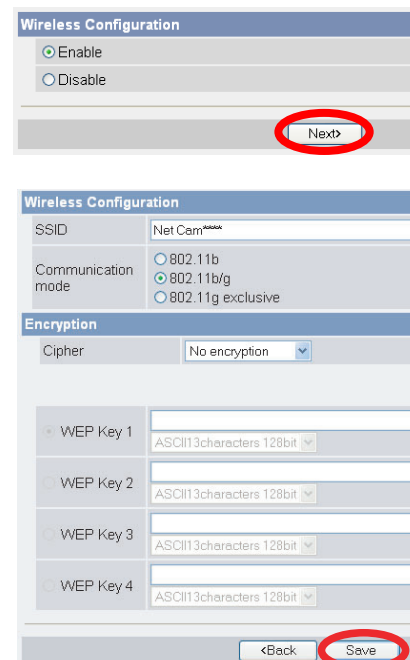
Wireless Configuration

Enable

Disable

Next›

Wireless Configuration

| SSID | Net Cam**** |
|---|---|
| Communication mode | 802.11b<br>802.11b/g<br>802.11g exclusive |

Encryption

| Cipher | No encryption |
|---|---|

| WEP Key 1 | ASCII13characters 128bit |
|---|---|
| WEP Key 2 | ASCII13characters 128bit |
| WEP Key 3 | ASCII13characters 128bit |
| WEP Key 4 | ASCII13characters 128bit |

‹Back

Save